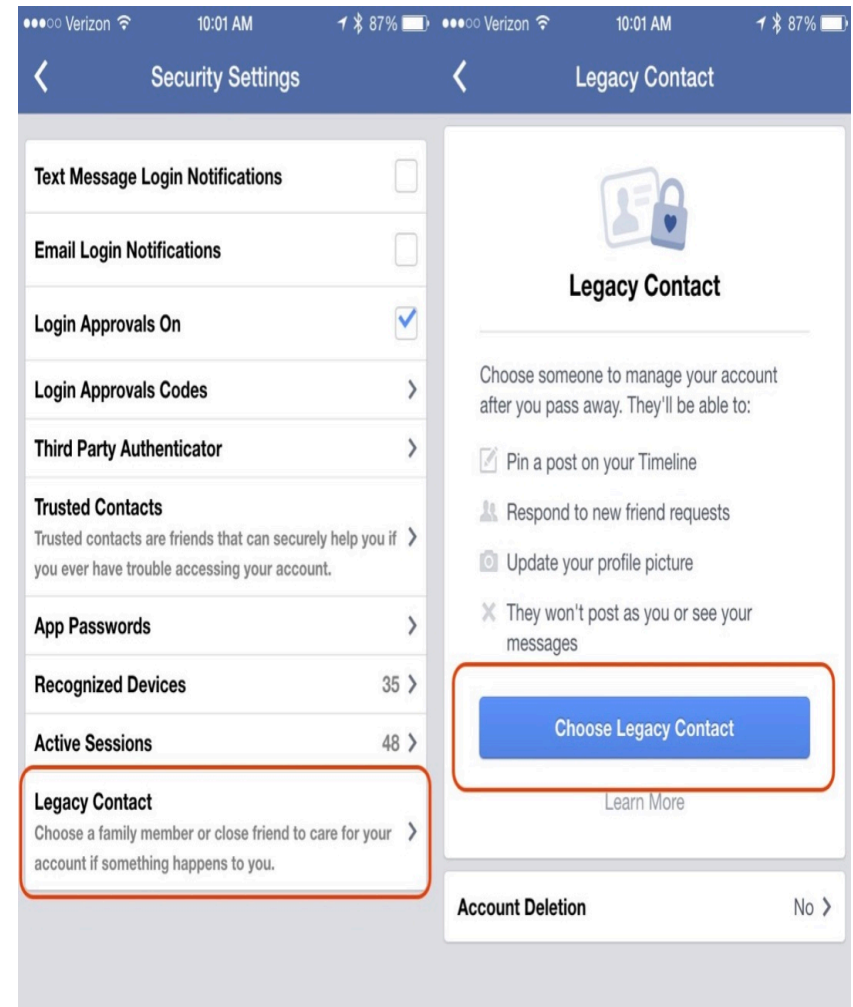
●●●○○ Verizon 10:01 AM 87%

Security Settings

Text Message Login Notifications

Email Login Notifications

Login Approvals On

Login Approvals Codes

Third Party Authenticator

Trusted Contacts
Trusted contacts are friends that can securely help you if you ever have trouble accessing your account.

App Passwords

Recognized Devices 35

Active Sessions 48

Legacy Contact
Choose a family member or close friend to care for your account if something happens to you.

●●●○○ Verizon 10:01 AM 87%

Legacy Contact

Legacy Contact

Choose someone to manage your account after you pass away. They'll be able to:

Pin a post on your Timeline

Respond to new friend requests

Update your profile picture

They won't post as you or see your messages

Choose Legacy Contact

Learn More

Account Deletion No